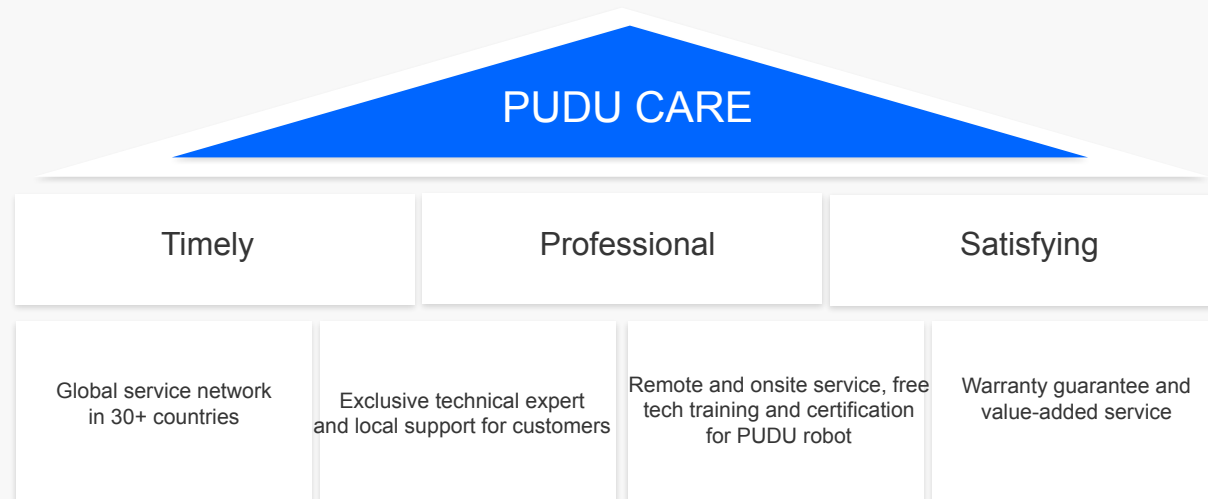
PUDU CARE

Timely

Professional

Satisfying

Global service network in 30+ countries

Exclusive technical expert and local support for customers

Remote and onsite service, free tech training and certification for PUDU robot

Warranty guarantee and value-added service